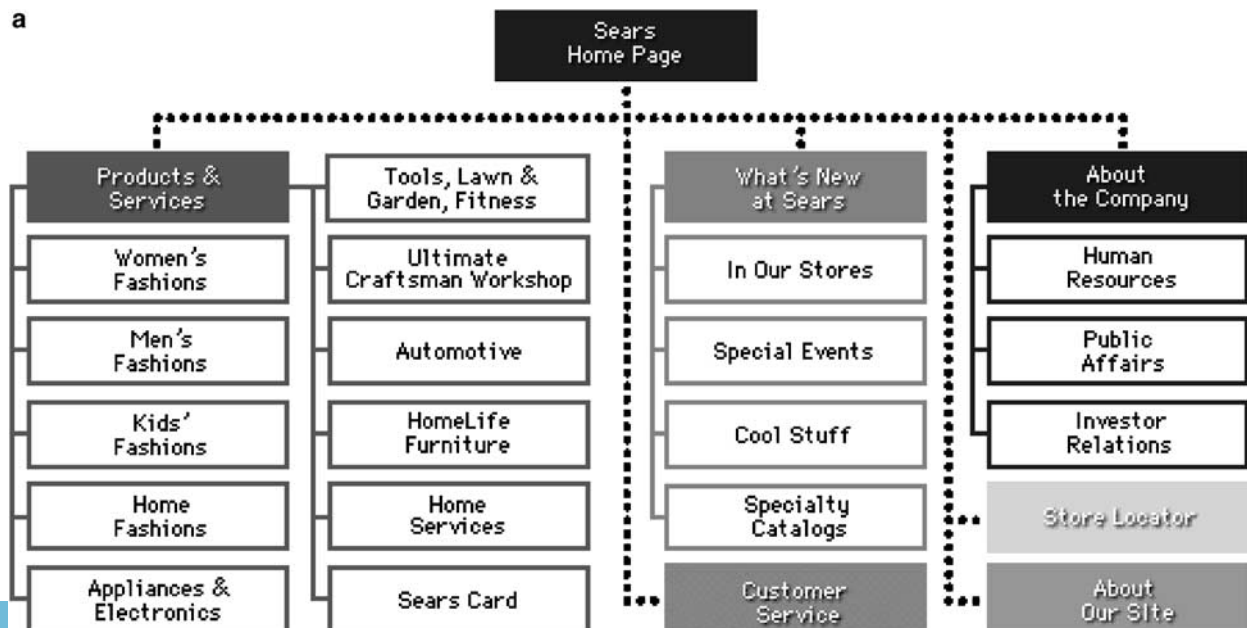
a

Sears Home Page

Products & Services

Women's Fashions

Men's Fashions

Kids' Fashions

Home Fashions

Appliances & Electronics

Tools, Lawn & Garden, Fitness

Ultimate Craftsman Workshop

Automotive

HomeLife Furniture

Home Services

Sears Card

What's New at Sears

In Our Stores

Special Events

Cool Stuff

Specialty Catalogs

Customer Service

About the Company

Human Resources

Public Affairs

Investor Relations

Store Locator

About Our Site